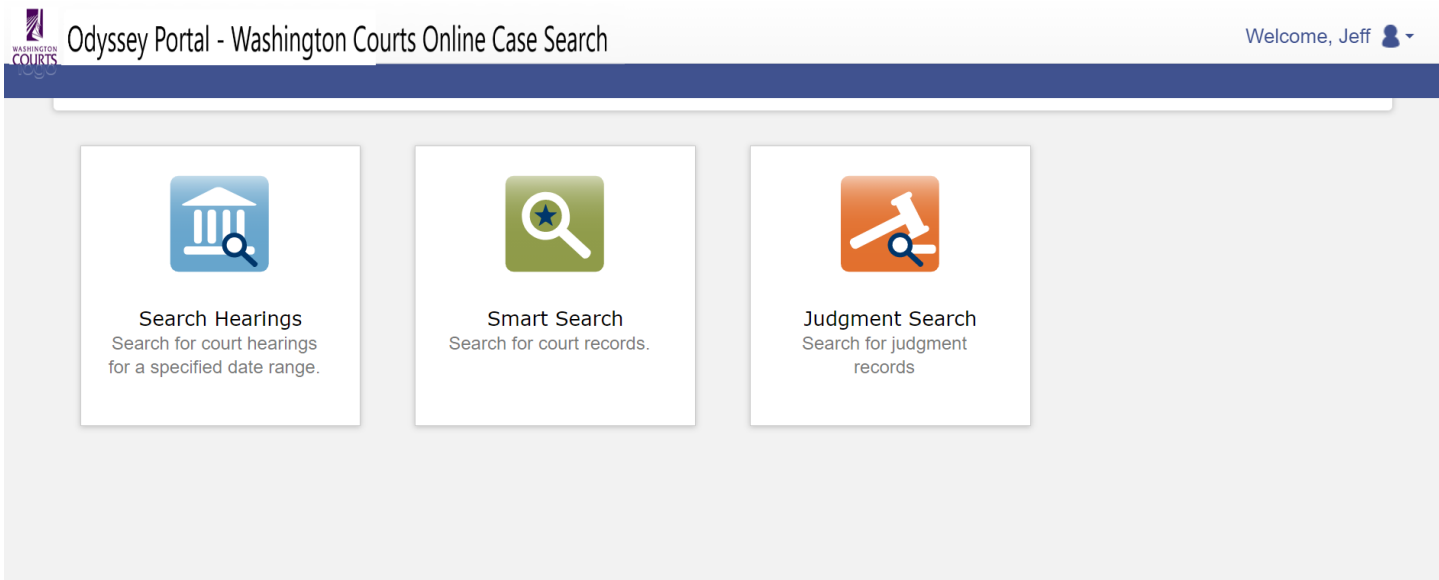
WASHINGTON COURTS logo

Odyssey Portal - Washington Courts Online Case Search

Welcome, Jeff

Search Hearings
Search for court hearings for a specified date range.

Smart Search
Search for court records.

Judgment Search
Search for judgment records